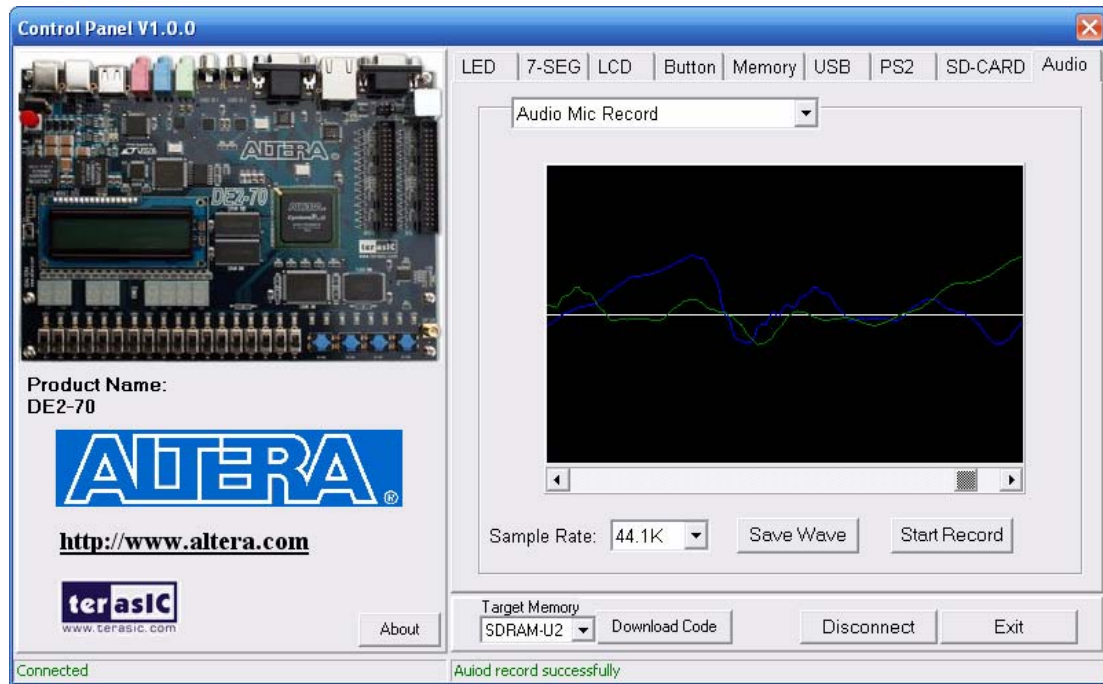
Control Panel V1.0.0

ALTERA
DE2-70
terasIC

Product Name:
DE2-70

ALTERA®

http://www.altera.com

terasIC
www.terasic.com

About

LED | 7-SEG | LCD | Button | Memory | USB | PS2 | SD-CARD | Audio

Audio Mic Record

Sample Rate: 44.1K
Save Wave
Start Record

Target Memory
SDRAM-U2
Download Code
Disconnect
Exit

Connected
Auiod record successfully